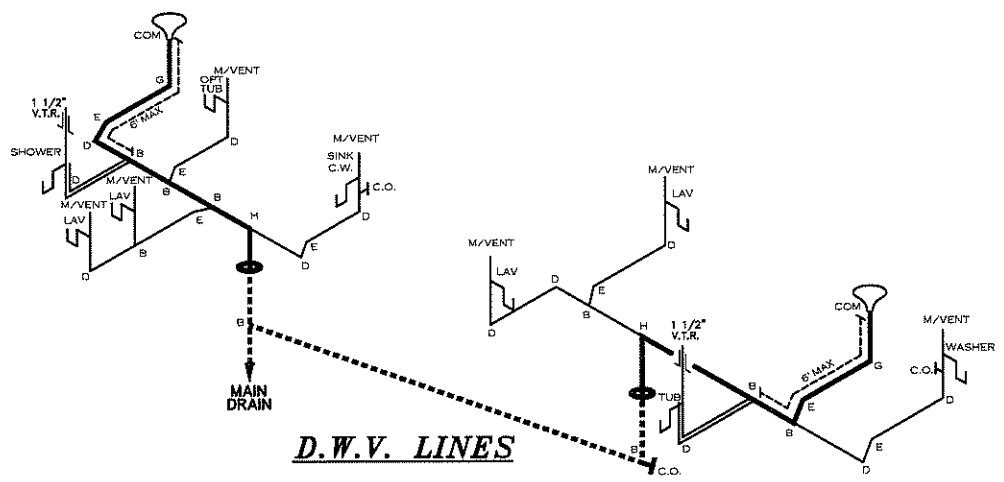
COM
G
6' MAX
E
D
B
M/VENT
OPT TUB
D
1 1/2" V.T.R.
SHOWER
D
E
B
M/VENT
LAV
M/VENT
LAV
B
E
B
D
H
M/VENT
SINK C.W.
C.O.
D
E
D
B
MAIN DRAIN
M/VENT
LAV
D
M/VENT
LAV
D
E
D
B
H
1 1/2" V.T.R.
COM
6' MAX
G
M/VENT
WASHER
C.O.
TUB
D
B
E
B
D
E
D
B
C.O.
D.W.V. LINES